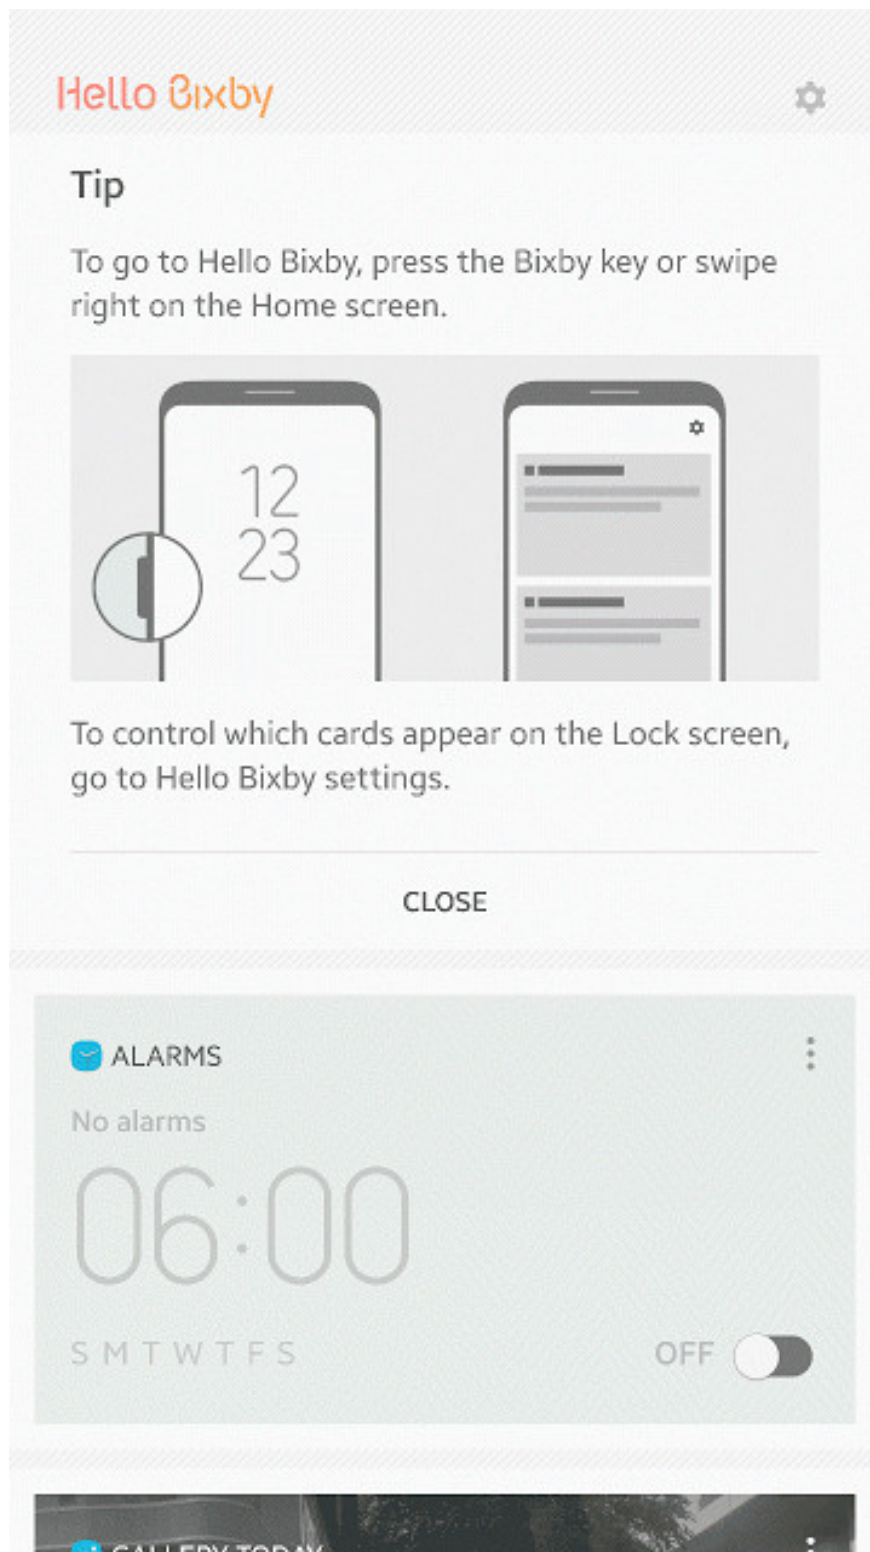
Hello Bixby

Tip

To go to Hello Bixby, press the Bixby key or swipe right on the Home screen.

12
23

To control which cards appear on the Lock screen, go to Hello Bixby settings.

CLOSE

ALARMS

No alarms

06:00

S M T W T F S

OFF

GALLERY TODAY